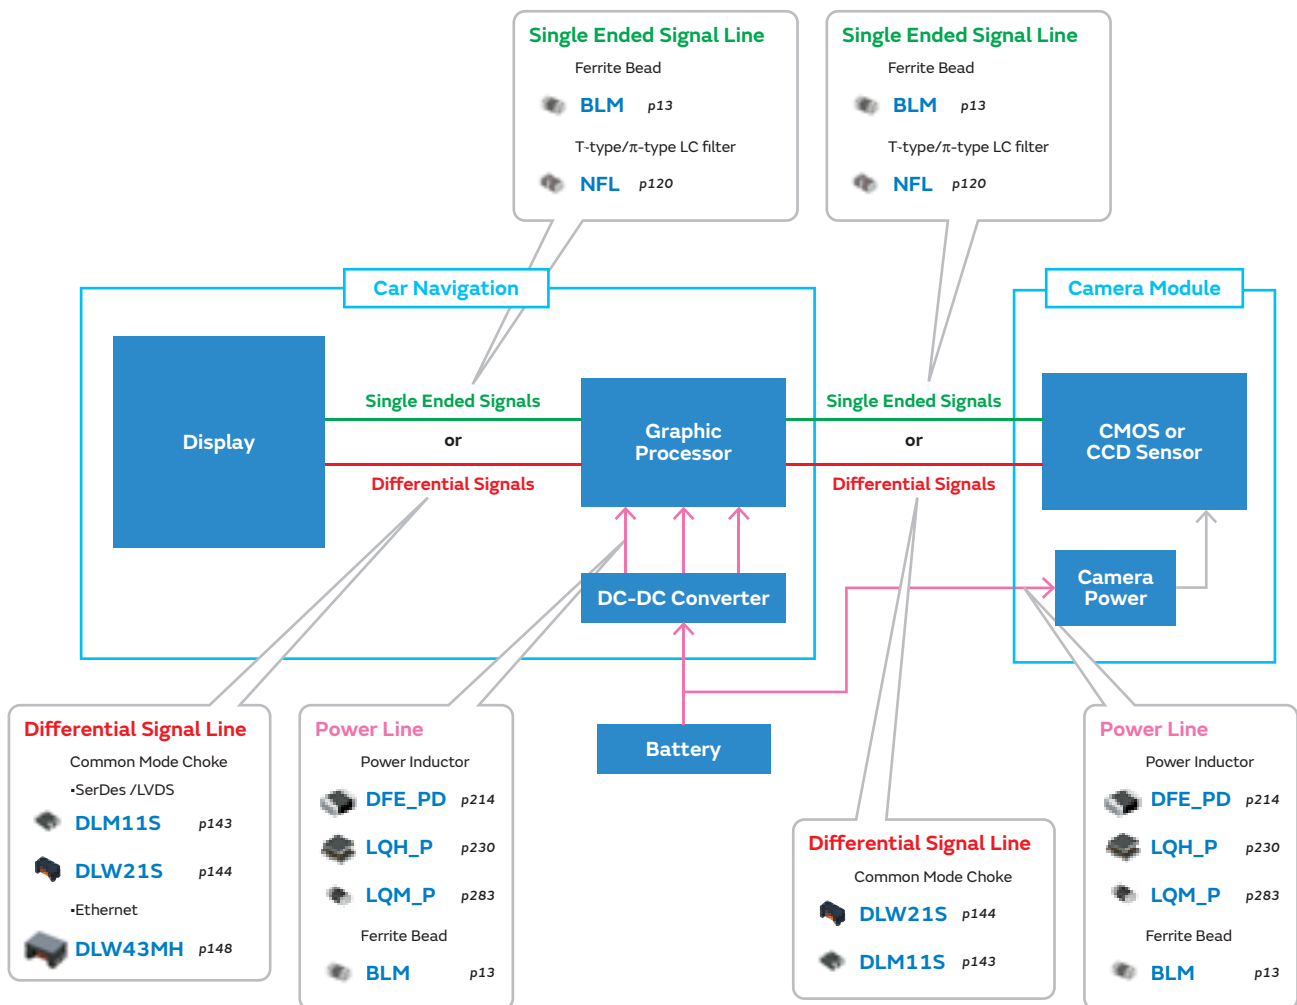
Single Ended Signal Line

Ferrite Bead

BLM p13

T-type/π-type LC filter

NFL p120

Single Ended Signal Line

Ferrite Bead

BLM p13

T-type/π-type LC filter

NFL p120

Car Navigation

Camera Module

Display

Single Ended Signals

or

Differential Signals

Graphic Processor

Single Ended Signals

or

Differential Signals

CMOS or CCD Sensor

Camera Power

DC-DC Converter

Battery

Differential Signal Line

Common Mode Choke

•SerDes /LVDS

DLM11S p143

DLW21S p144

•Ethernet

DLW43MH p148

Power Line

Power Inductor

DFE_PD p214

LQH_P p230

LQM_P p283

Ferrite Bead

BLM p13

Differential Signal Line

Common Mode Choke

DLW21S p144

DLM11S p143

Power Line

Power Inductor

DFE_PD p214

LQH_P p230

LQM_P p283

Ferrite Bead

BLM p13